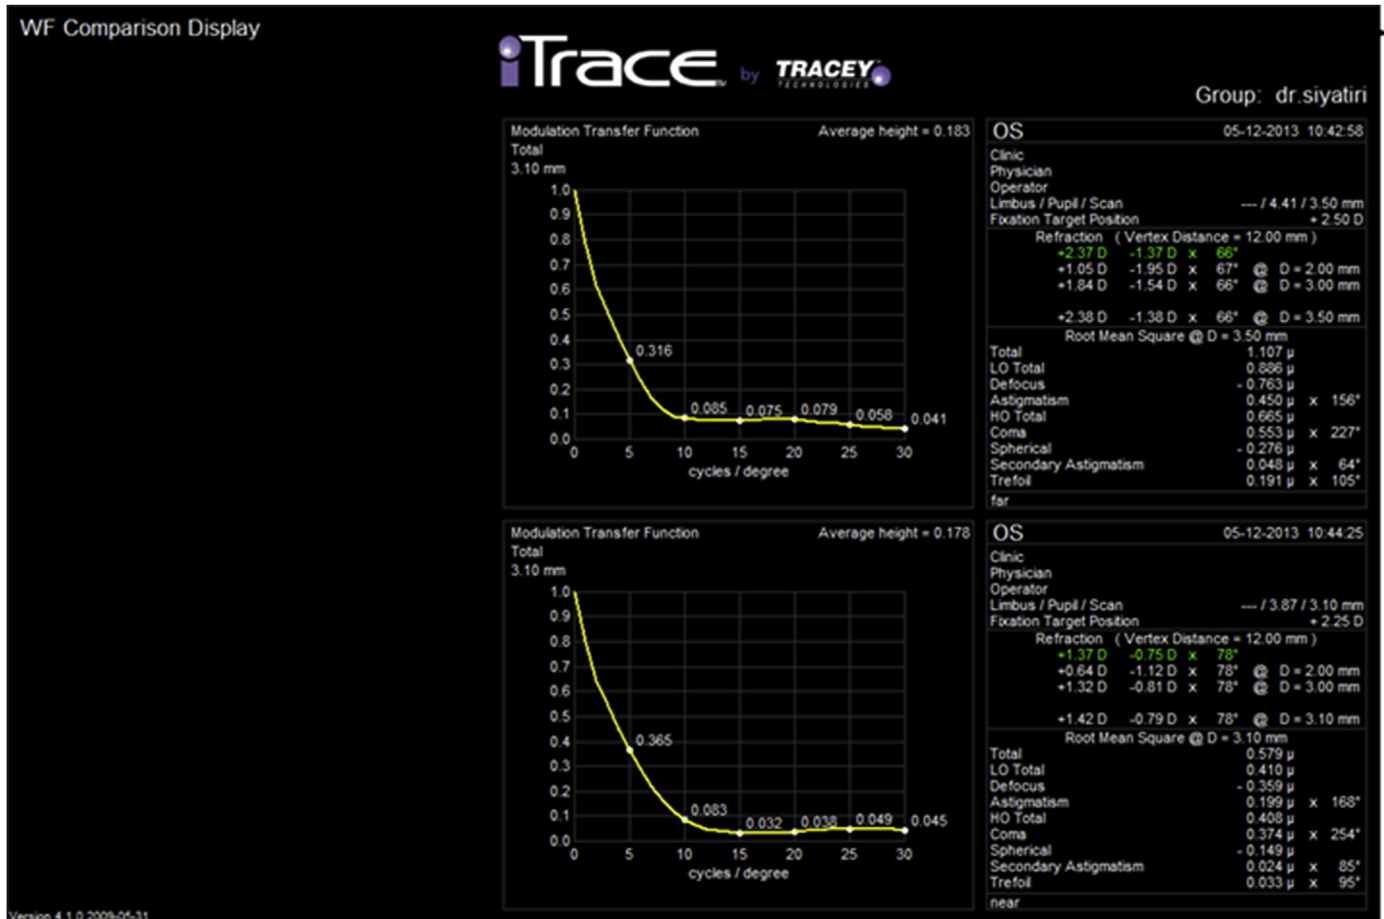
WF Comparison Display

iTrace by TRACEY TECHNOLOGIES

Group: dr.siyatiri

Modulation Transfer Function
Average height = 0.183
Total
3.10 mm

1.0
0.9
0.8
0.7
0.6
0.5
0.4
0.3
0.2
0.1
0.0

0.316
0.085
0.075
0.079
0.058
0.041

0 5 10 15 20 25 30
cycles / degree

OS 05-12-2013 10:42:58
Clinic
Physician
Operator
Limbus / Pupil / Scan --- / 4.41 / 3.50 mm
Fixation Target Position + 2.50 D
Refraction ( Vertex Distance = 12.00 mm )
+2.37 D -1.37 D x 66°
+1.05 D -1.95 D x 67° @ D = 2.00 mm
+1.84 D -1.54 D x 66° @ D = 3.00 mm
+2.38 D -1.38 D x 66° @ D = 3.50 mm
Root Mean Square @ D = 3.50 mm
| | | | |
|---|---|---|---|
| Total | 1.107 µ | | |
| LO Total | 0.886 µ | | |
| Defocus | - 0.763 µ | | |
| Astigmatism | 0.450 µ | x | 156° |
| HO Total | 0.665 µ | | |
| Coma | 0.553 µ | x | 227° |
| Spherical | - 0.276 µ | | |
| Secondary Astigmatism | 0.048 µ | x | 64° |
| Trefoil | 0.191 µ | x | 105° |
far

Modulation Transfer Function
Average height = 0.178
Total
3.10 mm

1.0
0.9
0.8
0.7
0.6
0.5
0.4
0.3
0.2
0.1
0.0

0.365
0.083
0.032
0.038
0.049
0.045

0 5 10 15 20 25 30
cycles / degree

OS 05-12-2013 10:44:25
Clinic
Physician
Operator
Limbus / Pupil / Scan --- / 3.87 / 3.10 mm
Fixation Target Position + 2.25 D
Refraction ( Vertex Distance = 12.00 mm )
+1.37 D -0.75 D x 78°
+0.64 D -1.12 D x 78° @ D = 2.00 mm
+1.32 D -0.81 D x 78° @ D = 3.00 mm
+1.42 D -0.79 D x 78° @ D = 3.10 mm
Root Mean Square @ D = 3.10 mm
| | | | |
|---|---|---|---|
| Total | 0.579 µ | | |
| LO Total | 0.410 µ | | |
| Defocus | - 0.359 µ | | |
| Astigmatism | 0.199 µ | x | 168° |
| HO Total | 0.408 µ | | |
| Coma | 0.374 µ | x | 254° |
| Spherical | - 0.149 µ | | |
| Secondary Astigmatism | 0.024 µ | x | 85° |
| Trefoil | 0.033 µ | x | 95° |
near

Version 4.1.0 2009-05-31